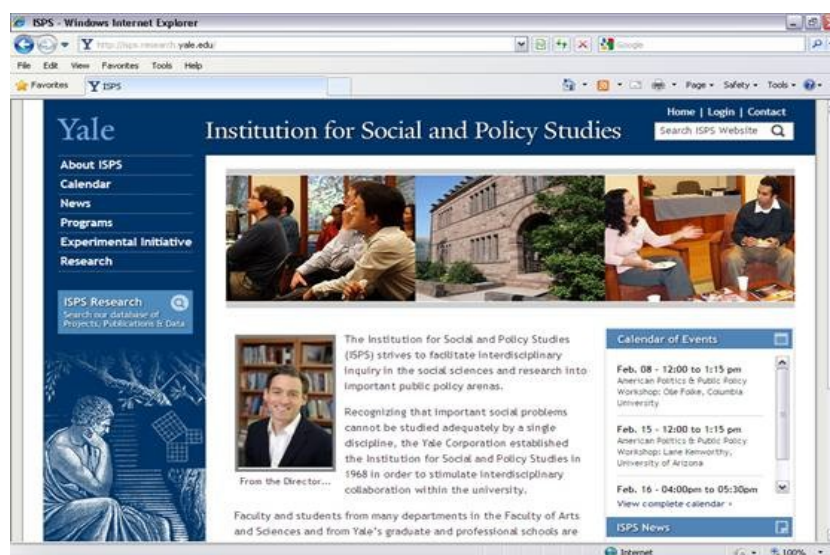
ISPS - Windows Internet Explorer

http://isps.research.yale.edu/

Google

File Edit View Favorites Tools Help

Favorites ISPS

Page Safety Tools

Yale

Institution for Social and Policy Studies

Home | Login | Contact

Search ISPS Website

About ISPS
Calendar
News
Programs
Experimental Initiative
Research

ISPS Research
Search our database of Projects, Publications & Data

From the Director...

The Institution for Social and Policy Studies (ISPS) strives to facilitate interdisciplinary inquiry in the social sciences and research into important public policy arenas.

Recognizing that important social problems cannot be studied adequately by a single discipline, the Yale Corporation established the Institution for Social and Policy Studies in 1968 in order to stimulate interdisciplinary collaboration within the university.

Faculty and students from many departments in the Faculty of Arts and Sciences and from Yale's graduate and professional schools are

Calendar of Events

Feb. 08 - 12:00 to 1:15 pm
American Politics & Public Policy Workshop: Ole Folke, Columbia University

Feb. 15 - 12:00 to 1:15 pm
American Politics & Public Policy Workshop: Lane Kenworthy, University of Arizona

Feb. 16 - 04:00pm to 05:30pm

View complete calendar »

ISPS News

Internet

100%